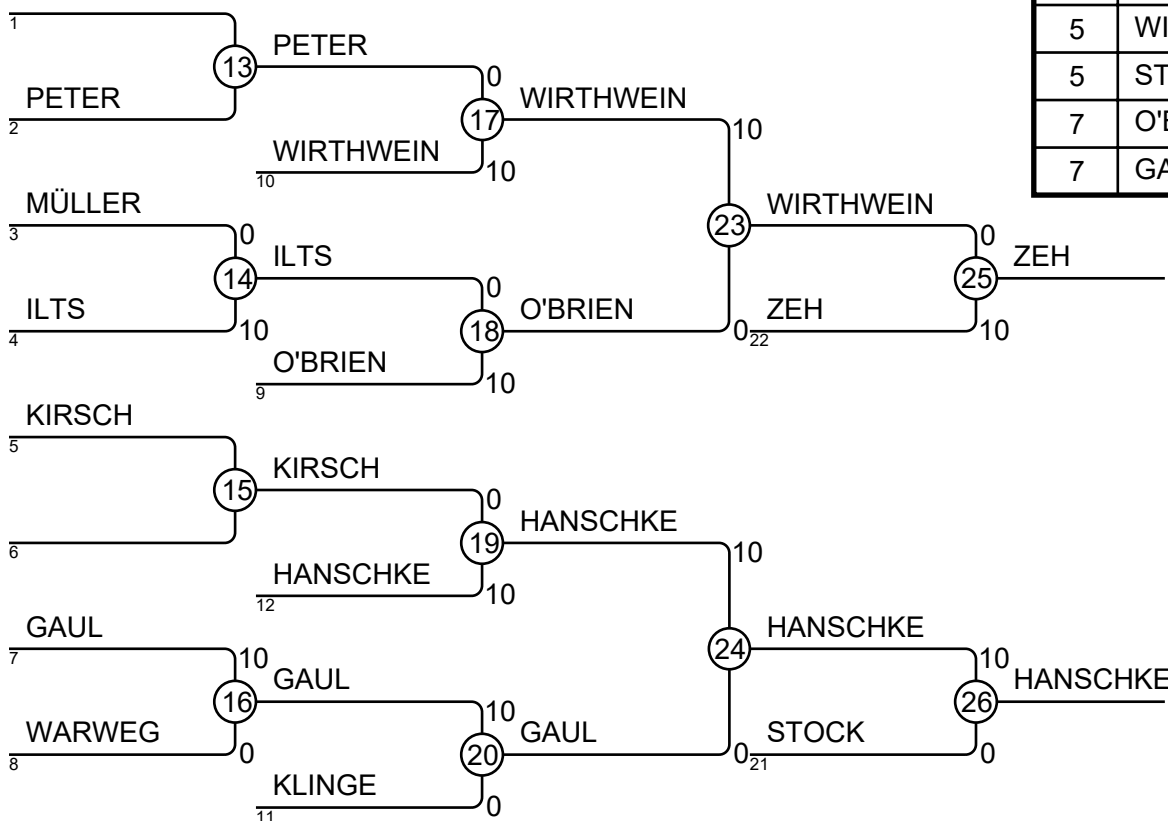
| 5 | WI |
|---|---|
| 5 | ST |
| 7 | O'E |
| 7 | GA |

1
13
PETER
PETER
2
0
17
WIRTHWEIN
WIRTHWEIN
10
10
10
MÜLLER
3
0
14
ILTS
ILTS
4
10
0
18
O'BRIEN
O'BRIEN
9
10
23
WIRTHWEIN
0
ZEH
22
0
25
ZEH
10
KIRSCH
5
15
KIRSCH
6
0
19
HANSCHKE
HANSCHKE
12
10
10
GAUL
7
10
16
GAUL
WARWEG
8
0
10
20
GAUL
KLINGE
11
0
24
HANSCHKE
0
STOCK
21
10
26
HANSCHKE
0